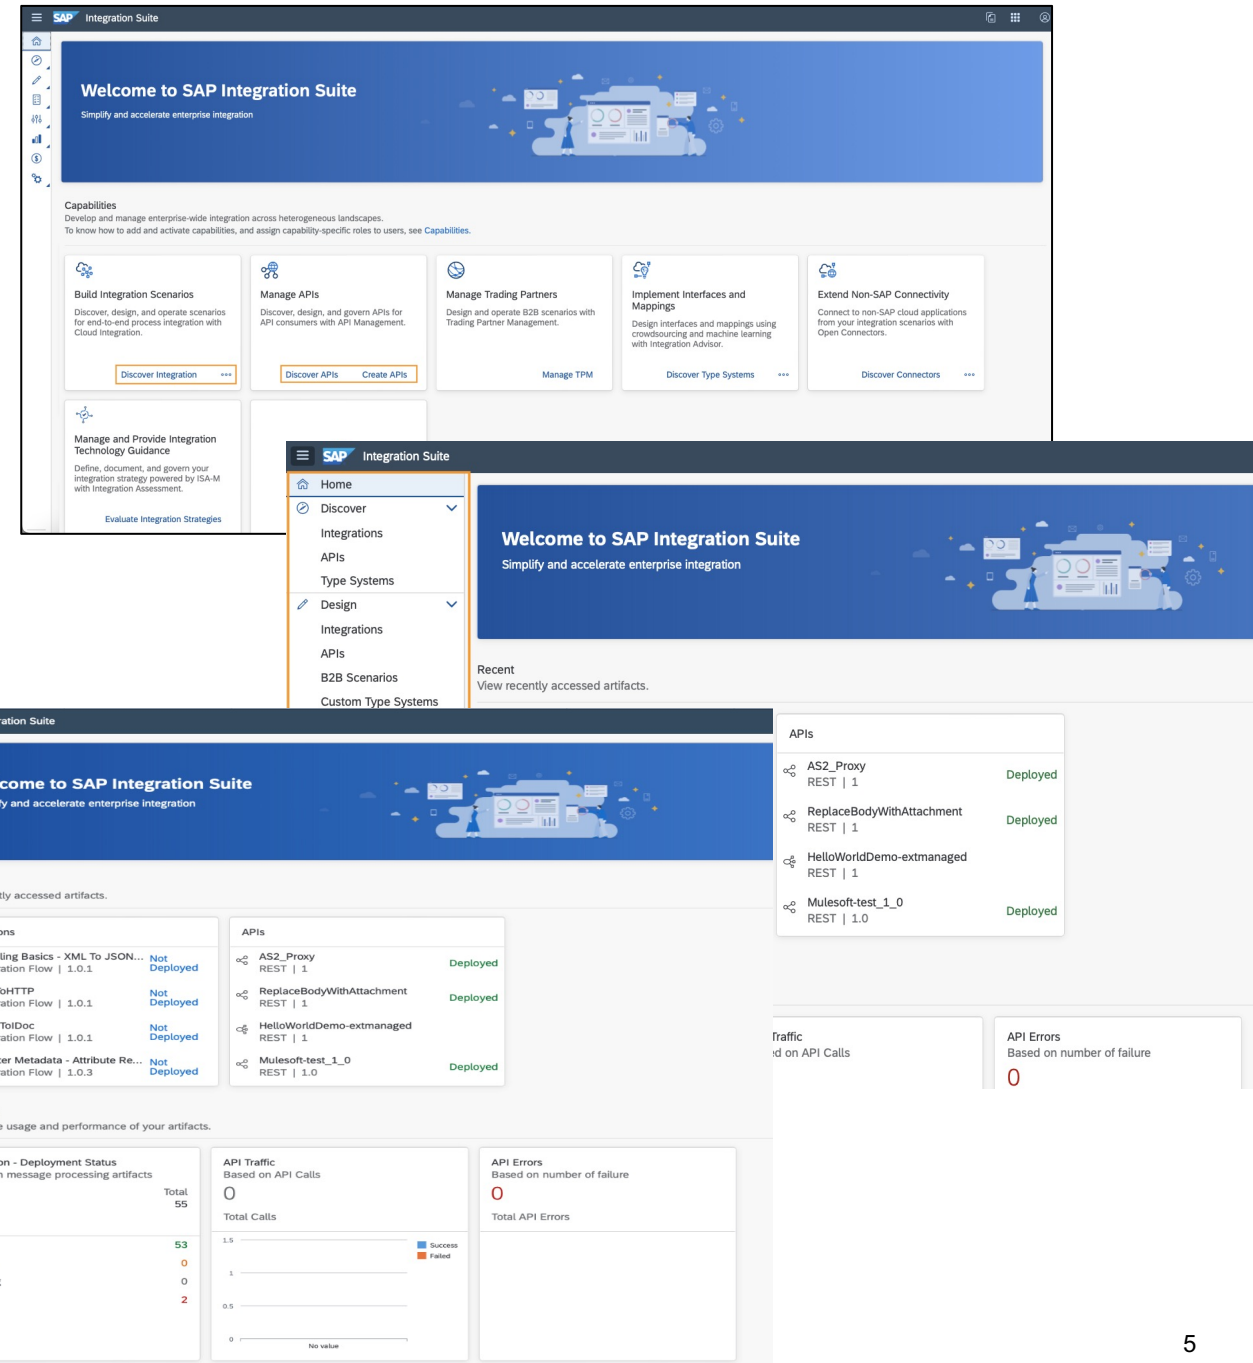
SAP Integration Suite

Welcome to SAP Integration Suite
Simplify and accelerate enterprise integration

Capabilities
Develop and manage enterprise-wide integration across heterogeneous landscapes.
To know how to add and activate capabilities, and assign capability-specific roles to users, see Capabilities.

Build Integration Scenarios
Discover, design, and operate scenarios for end-to-end process integration with Cloud Integration.
Discover Integration •••

Manage APIs
Discover, design, and govern APIs for API consumers with API Management.
Discover APIs Create APIs

Manage Trading Partners
Design and operate B2B scenarios with Trading Partner Management.
Manage TPM

Implement Interfaces and Mappings
Design interfaces and mappings using crowdsourcing and machine learning with Integration Advisor.
Discover Type Systems •••

Extend Non-SAP Connectivity
Connect to non-SAP cloud applications from your integration scenarios with Open Connectors.
Discover Connectors •••

Manage and Provide Integration Technology Guidance
Define, document, and govern your integration strategy powered by ISA-M with Integration Assessment.
Evaluate Integration Strategies

SAP Integration Suite
Home
Discover
Integrations
APIs
Type Systems
Design
Integrations
APIs
B2B Scenarios
Custom Type Systems

Welcome to SAP Integration Suite
Simplify and accelerate enterprise integration

Recent
View recently accessed artifacts.

APIs
AS2_Proxy
REST | 1
Deployed
ReplaceBodyWithAttachment
REST | 1
Deployed
HelloWorldDemo-extmanaged
REST | 1
Mulesoft-test_1_0
REST | 1.0
Deployed

Traffic
d on API Calls

API Errors
Based on number of failure
0

ration Suite
come to SAP Integration Suite
y and accelerate enterprise integration

tly accessed artifacts.

ons
ling Basics - XML To JSON...
ation Flow | 1.0.1
Not Deployed
oHTTP
ation Flow | 1.0.1
Not Deployed
ToIDoc
ation Flow | 1.0.1
Not Deployed
er Metadata - Attribute Re...
ation Flow | 1.0.3
Not Deployed

APIs
AS2_Proxy
REST | 1
Deployed
ReplaceBodyWithAttachment
REST | 1
Deployed
HelloWorldDemo-extmanaged
REST | 1
Mulesoft-test_1_0
REST | 1.0
Deployed

e usage and performance of your artifacts.

on - Deployment Status
n message processing artifacts
Total
55
53
0
0
2

API Traffic
Based on API Calls
0
Total Calls
1.5
1
0.5
0
No value
Success
Failed

API Errors
Based on number of failure
0
Total API Errors

5